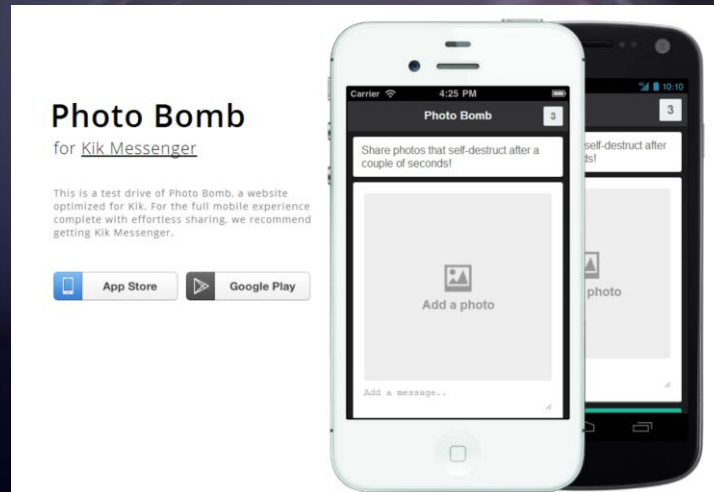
Photo Bomb
for Kik Messenger

This is a test drive of Photo Bomb, a website optimized for Kik. For the full mobile experience complete with effortless sharing, we recommend getting Kik Messenger.

App Store
Google Play

Carrier
4:25 PM
Photo Bomb
3
Share photos that self-destruct after a couple of seconds!
Add a photo
Add a message..

10:10
3
self-destruct after
ds!
photo